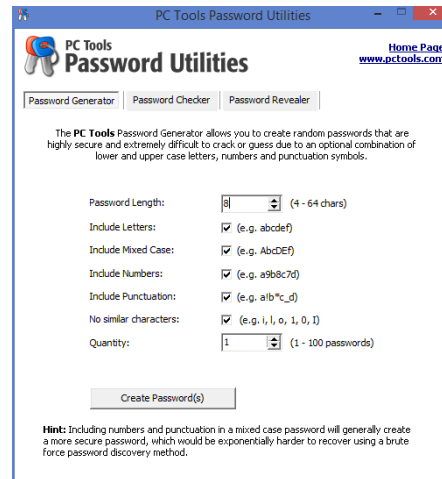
PC Tools Password Utilities

PC Tools
Password Utilities

Home Page
www.pctools.com

Password Generator | Password Checker | Password Revealer

The PC Tools Password Generator allows you to create random passwords that are highly secure and extremely difficult to crack or guess due to an optional combination of lower and upper case letters, numbers and punctuation symbols.

Password Length: 8 (4 - 64 chars)

Include Letters: ☑ (e.g. abcdef)

Include Mixed Case: ☑ (e.g. AbcDEf)

Include Numbers: ☑ (e.g. a9b8c7d)

Include Punctuation: ☑ (e.g. a!b*c_d)

No similar characters: ☑ (e.g. i, l, o, 1, 0, I)

Quantity: 1 (1 - 100 passwords)

Create Password(s)

Hint: Including numbers and punctuation in a mixed case password will generally create a more secure password, which would be exponentially harder to recover using a brute force password discovery method.